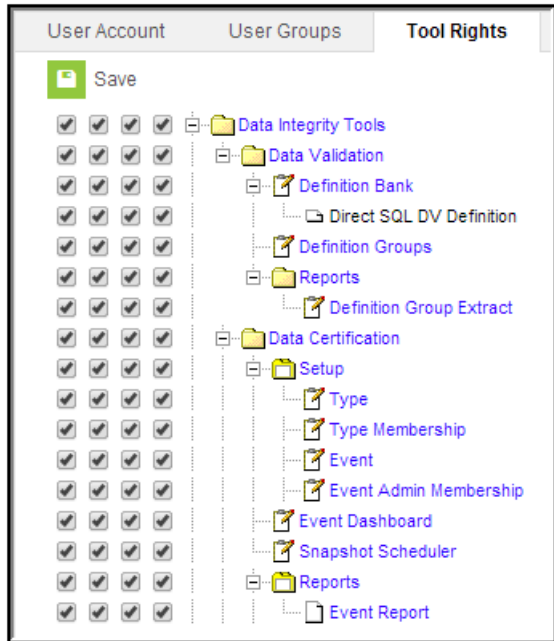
User Account | User Groups | Tool Rights

Save

Data Integrity Tools
Data Validation
Definition Bank
Direct SQL DV Definition
Definition Groups
Reports
Definition Group Extract
Data Certification
Setup
Type
Type Membership
Event
Event Admin Membership
Event Dashboard
Snapshot Scheduler
Reports
Event Report